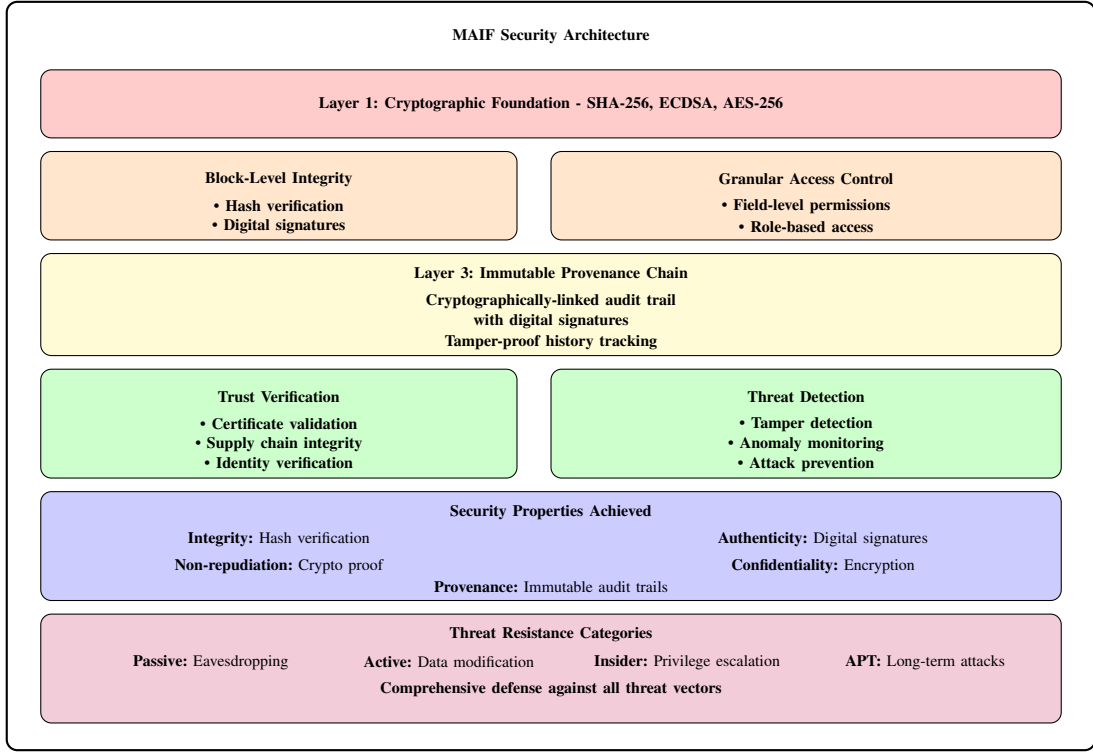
MAIF Security Architecture

Layer 1: Cryptographic Foundation - SHA-256, ECDSA, AES-256

Block-Level Integrity
• Hash verification
• Digital signatures

Granular Access Control
• Field-level permissions
• Role-based access

Layer 3: Immutable Provenance Chain
Cryptographically-linked audit trail with digital signatures
Tamper-proof history tracking

Trust Verification
• Certificate validation
• Supply chain integrity
• Identity verification

Threat Detection
• Tamper detection
• Anomaly monitoring
• Attack prevention

Security Properties Achieved
Integrity: Hash verification
Authenticity: Digital signatures
Non-repudiation: Crypto proof
Confidentiality: Encryption
Provenance: Immutable audit trails

Threat Resistance Categories
Passive: Eavesdropping
Active: Data modification
Insider: Privilege escalation
APT: Long-term attacks
Comprehensive defense against all threat vectors